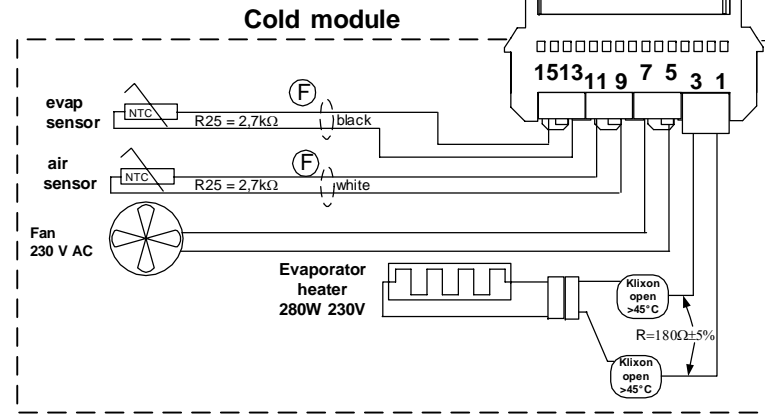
Cold module

15 13 11 9 7 5 3 1

evap sensor

NTC

R25 = 2,7kΩ

F

black

air sensor

NTC

R25 = 2,7kΩ

F

white

Fan 230 V AC

Evaporator heater 280W 230V

Klixon open >45°C

R=180Ω±5%

Klixon open >45°C